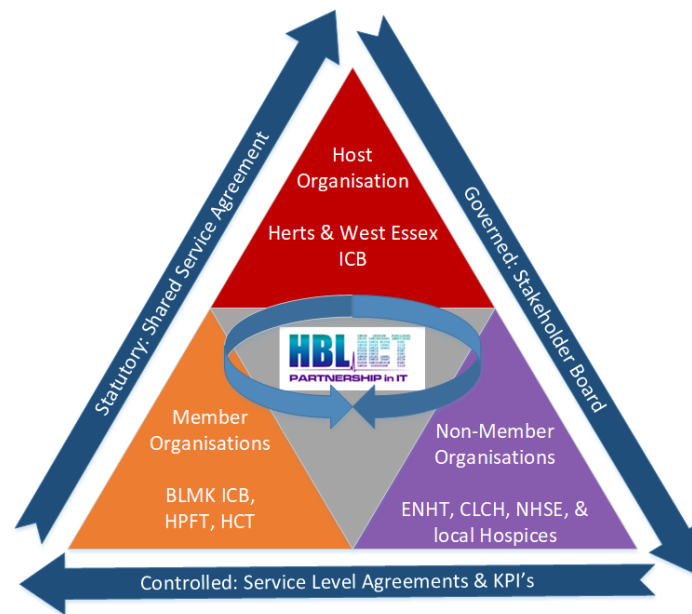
Statutory: Shared Service Agreement

Host Organisation

Herts & West Essex ICB

Governed: Stakeholder Board

HBL ICT
PARTNERSHIP in IT

Member Organisations

BLMK ICB, HPFT, HCT

Non-Member Organisations

ENHT, CLCH, NHSE, & local Hospices

Controlled: Service Level Agreements & KPI's